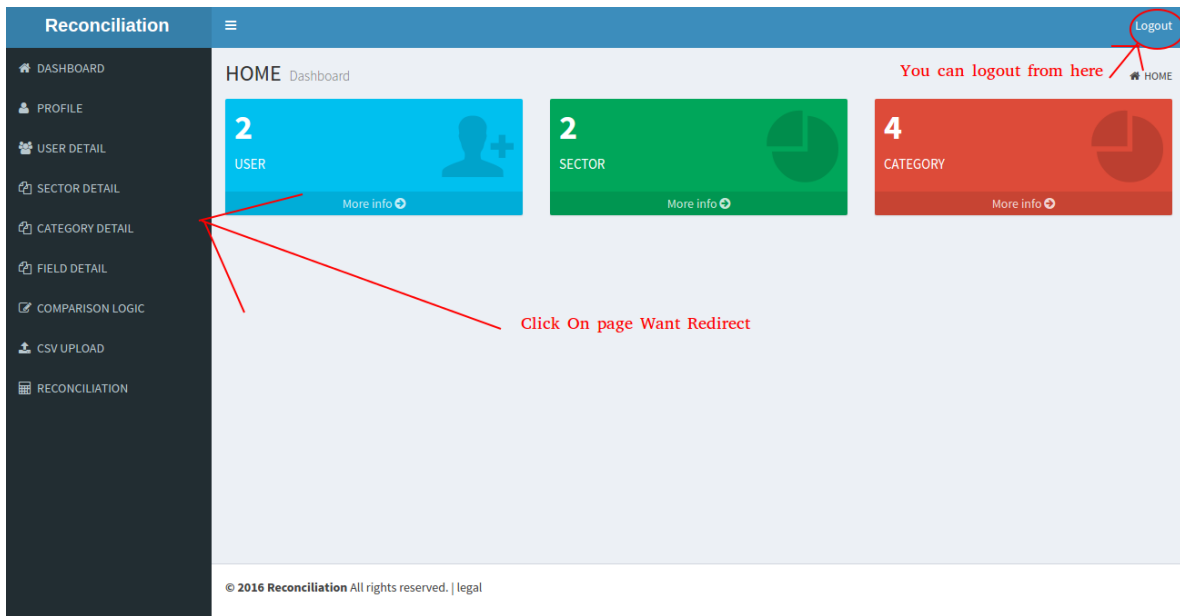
Reconciliation

≡

Logout

DASHBOARD
PROFILE
USER DETAIL
SECTOR DETAIL
CATEGORY DETAIL
FIELD DETAIL
COMPARISON LOGIC
CSV UPLOAD
RECONCILIATION

HOME Dashboard

You can logout from here

HOME

2
USER
More info

2
SECTOR
More info

4
CATEGORY
More info

Click On page Want Redirect

© 2016 Reconciliation All rights reserved. | legal